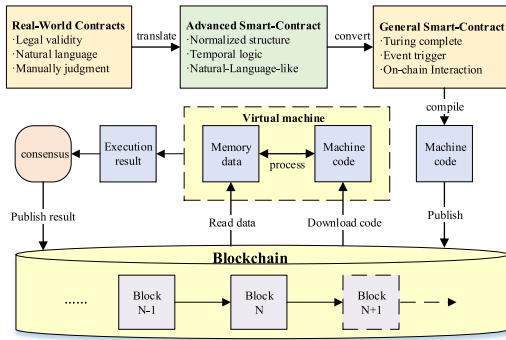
Real-World Contracts
·Legal validity
·Natural language
·Manually judgment

translate

Advanced Smart-Contract
·Normalized structure
·Temporal logic
·Natural-Language-like

convert

General Smart-Contract
·Turing complete
·Event trigger
·On-chain Interaction

compile

Virtual machine

consensus

Execution result

Memory data

process

Machine code

Machine code

Publish result

Read data

Download code

Publish

Blockchain

......

Block N-1

Block N

Block N+1